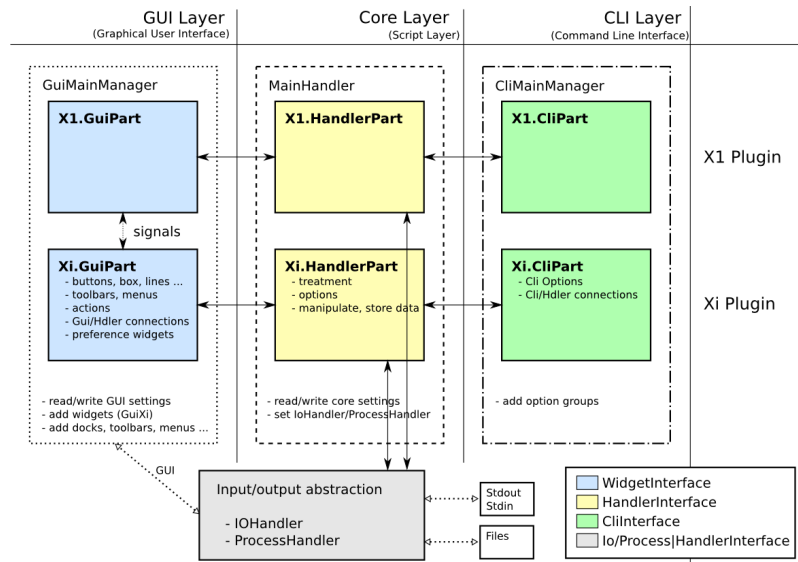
GUI Layer
(Graphical User Interface)

Core Layer
(Script Layer)

CLI Layer
(Command Line Interface)

GuiMainManager

X1.GuiPart

signals

Xi.GuiPart
- buttons, box, lines ...
- toolbars, menus
- actions
- Gui/Hdler connections
- preference widgets

- read/write GUI settings
- add widgets (GuiXi)
- add docks, toolbars, menus ...

MainHandler

X1.HandlerPart

Xi.HandlerPart
- treatment
- options
- manipulate, store data

- read/write core settings
- set IoHandler/ProcessHandler

CliMainManager

X1.CliPart

Xi.CliPart
- Cli Options
- Cli/Hdler connections

- add option groups

X1 Plugin

Xi Plugin

GUI

Input/output abstraction

- IOHandler
- ProcessHandler

Stdout
Stdin

Files

WidgetInterface
HandlerInterface
CliInterface
Io/Process|HandlerInterface